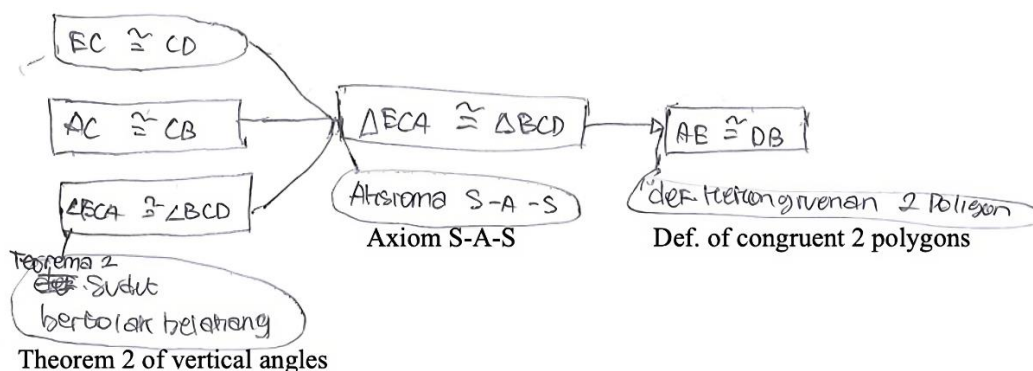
$EC \cong CD$

$AC \cong CB$

$\angle ECA \cong \angle BCD$

Teorema 2 ~~def~~ Sudut bertolak belakang

Theorem 2 of vertical angles

$\Delta ECA \cong \Delta BCD$

Aksioma S-A-S

Axiom S-A-S

$AE \cong DB$

def. kekongruenan 2 Poligon

Def. of congruent 2 polygons